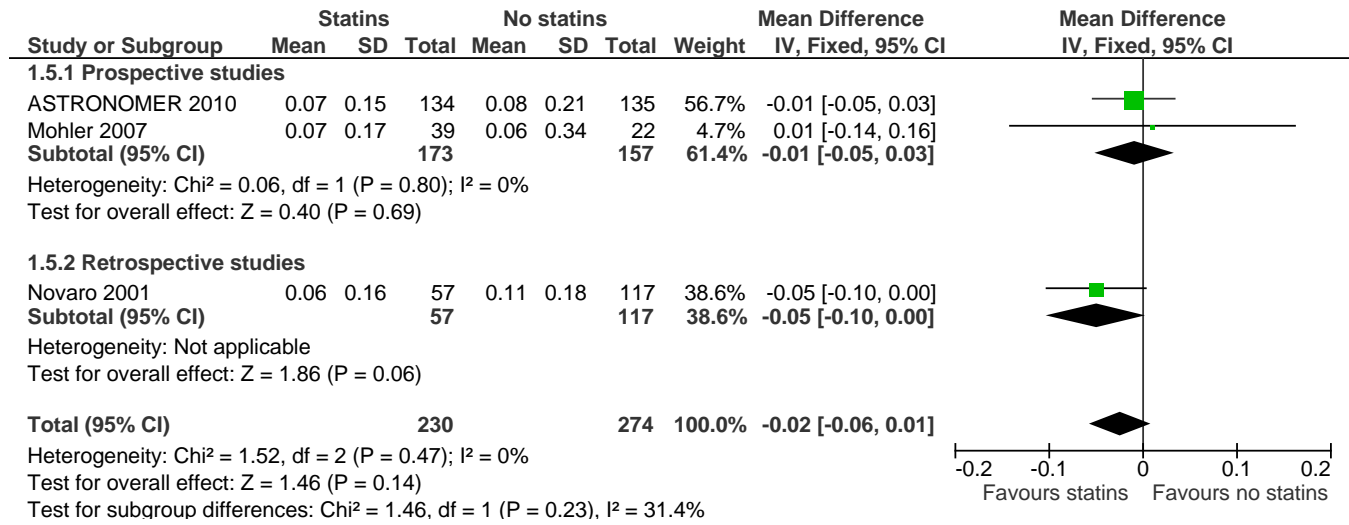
| Study or Subgroup | Statins Mean | Statins SD | Statins Total | No statins Mean | No statins SD | No statins Total | Weight | Mean Difference IV, Fixed, 95% CI | Mean Difference IV, Fixed, 95% CI |
|---|---|---|---|---|---|---|---|---|---|
| **1.5.1 Prospective studies** | | | | | | | | | |
| ASTRONOMER 2010 | 0.07 | 0.15 | 134 | 0.08 | 0.21 | 135 | 56.7% | -0.01 [-0.05, 0.03] | |
| Mohler 2007 | 0.07 | 0.17 | 39 | 0.06 | 0.34 | 22 | 4.7% | 0.01 [-0.14, 0.16] | |
| **Subtotal (95% CI)** | | | **173** | | | **157** | **61.4%** | **-0.01 [-0.05, 0.03]** | |
| Heterogeneity: Chi² = 0.06, df = 1 (P = 0.80); I² = 0% | | | | | | | | | |
| Test for overall effect: Z = 0.40 (P = 0.69) | | | | | | | | | |
| **1.5.2 Retrospective studies** | | | | | | | | | |
| Novaro 2001 | 0.06 | 0.16 | 57 | 0.11 | 0.18 | 117 | 38.6% | -0.05 [-0.10, 0.00] | |
| **Subtotal (95% CI)** | | | **57** | | | **117** | **38.6%** | **-0.05 [-0.10, 0.00]** | |
| Heterogeneity: Not applicable | | | | | | | | | |
| Test for overall effect: Z = 1.86 (P = 0.06) | | | | | | | | | |
| **Total (95% CI)** | | | **230** | | | **274** | **100.0%** | **-0.02 [-0.06, 0.01]** | |
| Heterogeneity: Chi² = 1.52, df = 2 (P = 0.47); I² = 0% | | | | | | | | | |
| Test for overall effect: Z = 1.46 (P = 0.14) | | | | | | | | | |
| Test for subgroup differences: Chi² = 1.46, df = 1 (P = 0.23), I² = 31.4% | | | | | | | | | |

-0.2 -0.1 0 0.1 0.2
Favours statins Favours no statins